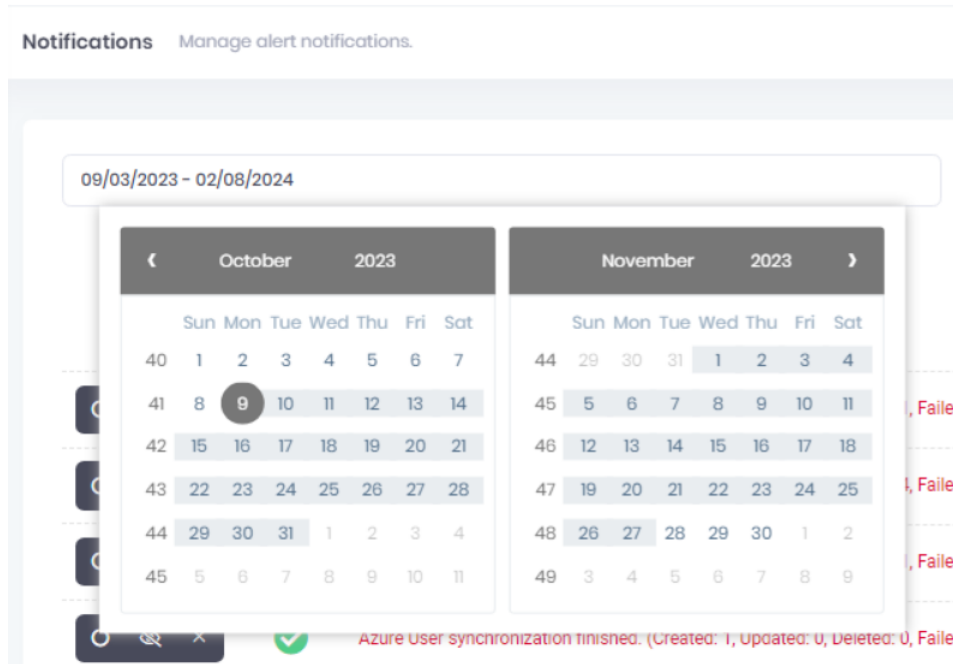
Notifications Manage alert notifications.

09/03/2023 - 02/08/2024

‹ October 2023

| | Sun | Mon | Tue | Wed | Thu | Fri | Sat |
|---|---|---|---|---|---|---|---|
| 40 | 1 | 2 | 3 | 4 | 5 | 6 | 7 |
| 41 | 8 | 9 | 10 | 11 | 12 | 13 | 14 |
| 42 | 15 | 16 | 17 | 18 | 19 | 20 | 21 |
| 43 | 22 | 23 | 24 | 25 | 26 | 27 | 28 |
| 44 | 29 | 30 | 31 | 1 | 2 | 3 | 4 |
| 45 | 5 | 6 | 7 | 8 | 9 | 10 | 11 |

November 2023 ›

| | Sun | Mon | Tue | Wed | Thu | Fri | Sat |
|---|---|---|---|---|---|---|---|
| 44 | 29 | 30 | 31 | 1 | 2 | 3 | 4 |
| 45 | 5 | 6 | 7 | 8 | 9 | 10 | 11 |
| 46 | 12 | 13 | 14 | 15 | 16 | 17 | 18 |
| 47 | 19 | 20 | 21 | 22 | 23 | 24 | 25 |
| 48 | 26 | 27 | 28 | 29 | 30 | 1 | 2 |
| 49 | 3 | 4 | 5 | 6 | 7 | 8 | 9 |

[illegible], Faile
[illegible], Faile
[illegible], Faile
Azure User synchronization finished. (Created: 1, Updated: 0, Deleted: 0, Faile